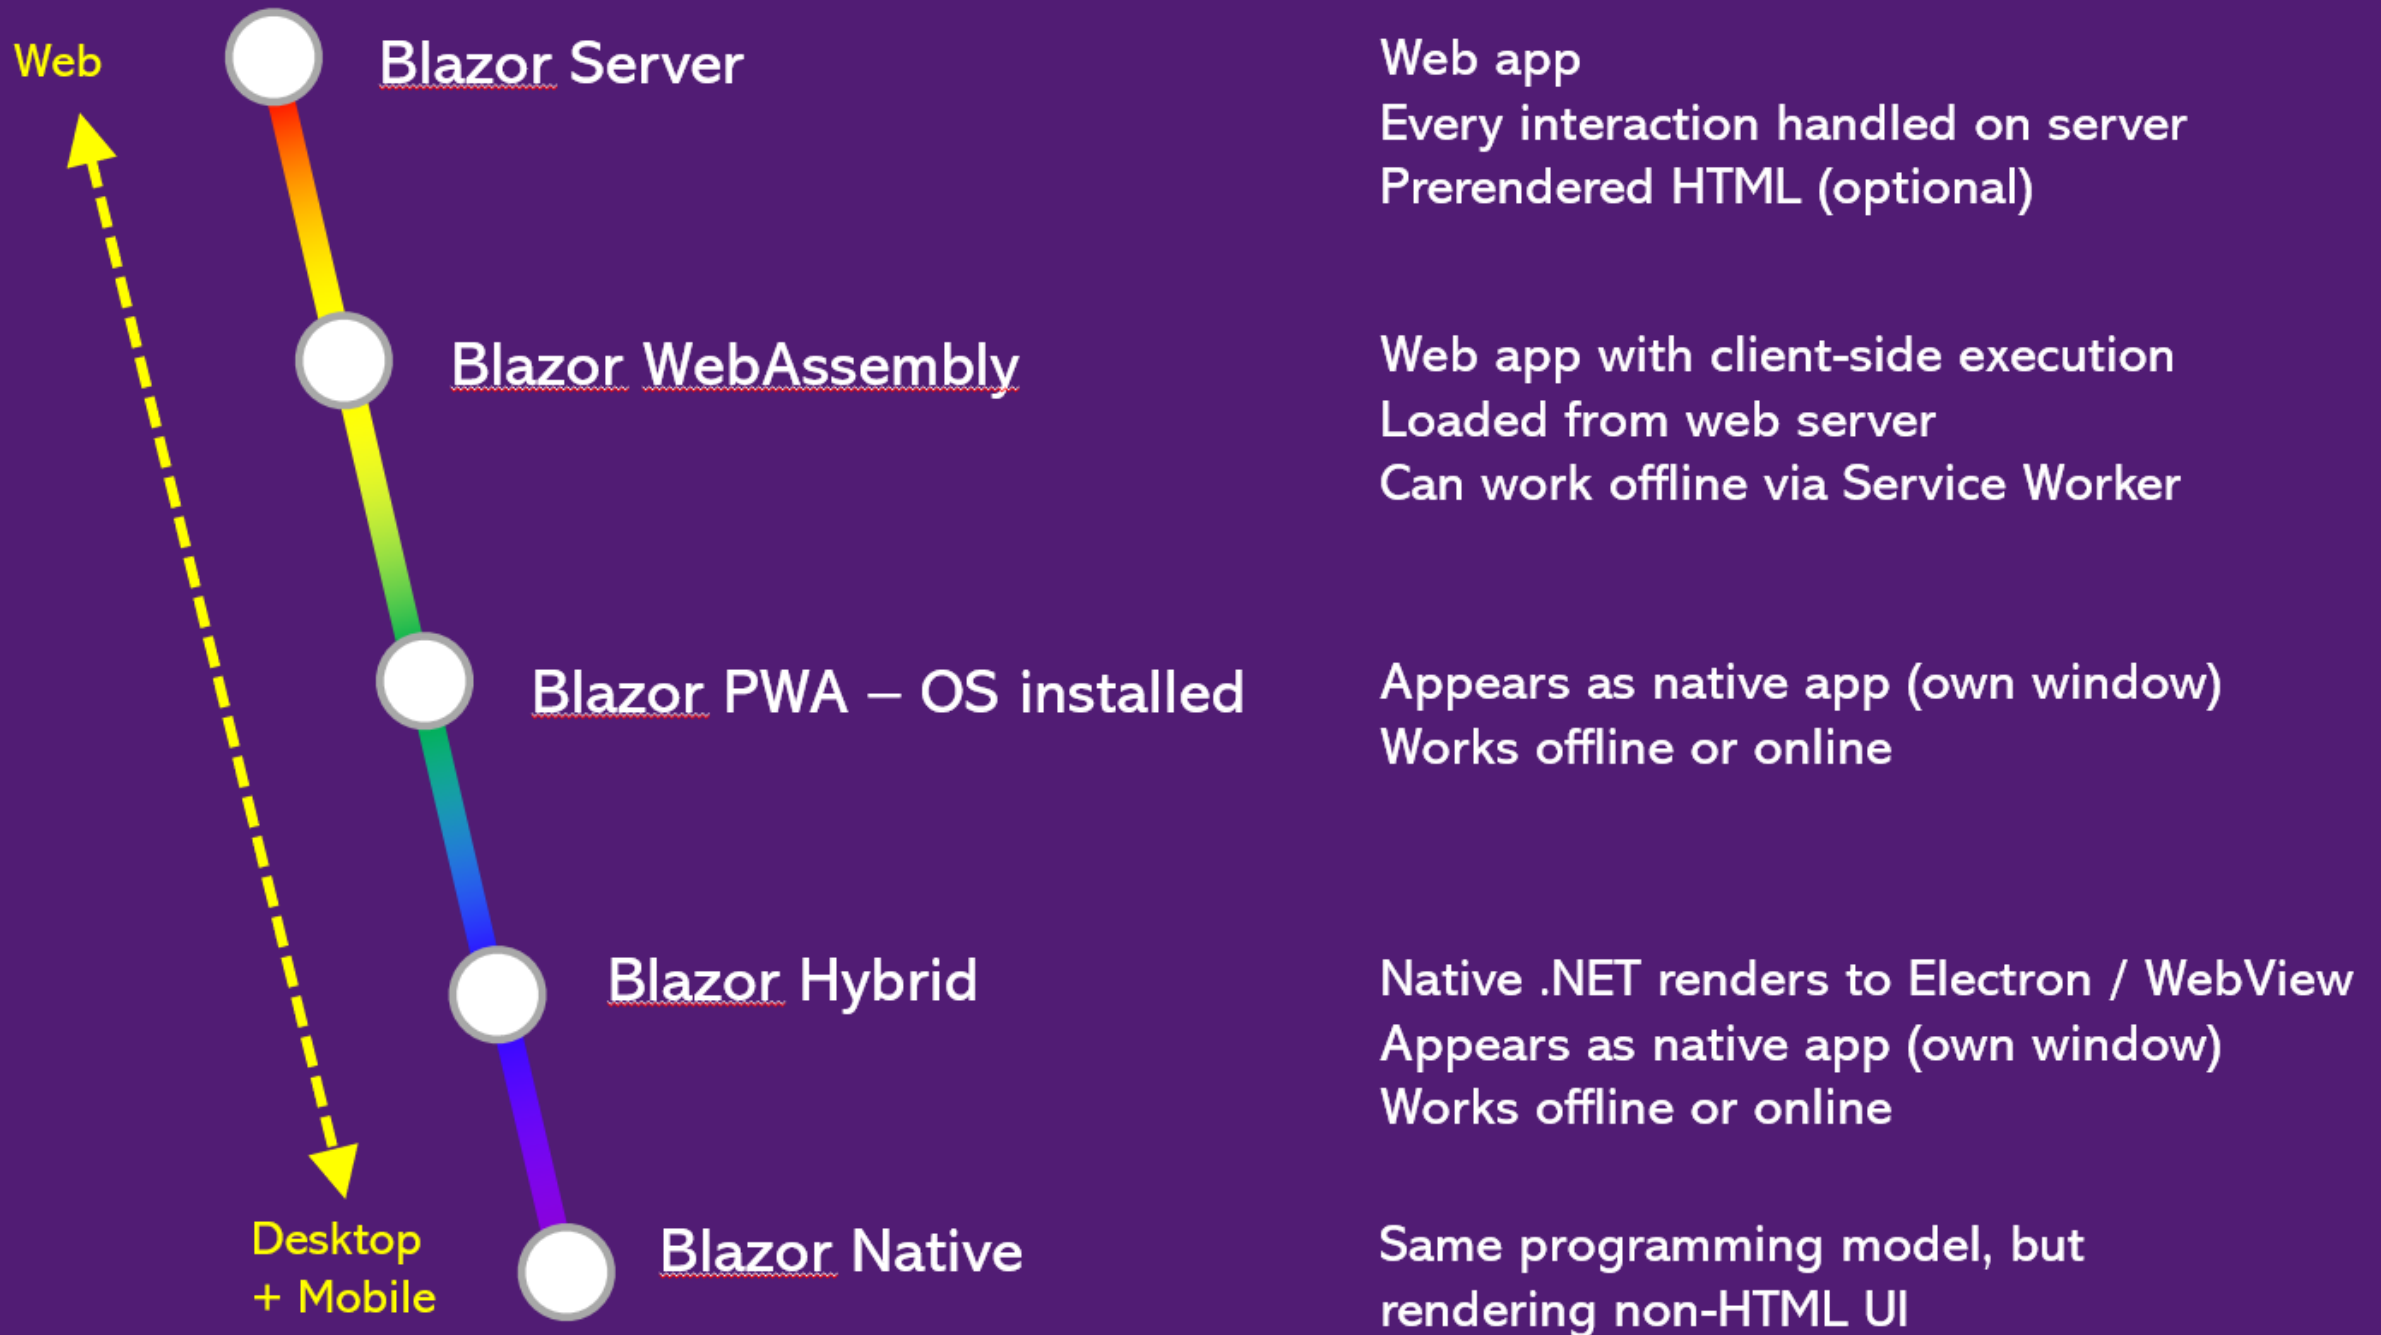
Web

Desktop + Mobile

Blazor Server

Web app
Every interaction handled on server
Prerendered HTML (optional)

Blazor WebAssembly

Web app with client-side execution
Loaded from web server
Can work offline via Service Worker

Blazor PWA – OS installed

Appears as native app (own window)
Works offline or online

Blazor Hybrid

Native .NET renders to Electron / WebView
Appears as native app (own window)
Works offline or online

Blazor Native

Same programming model, but rendering non-HTML UI